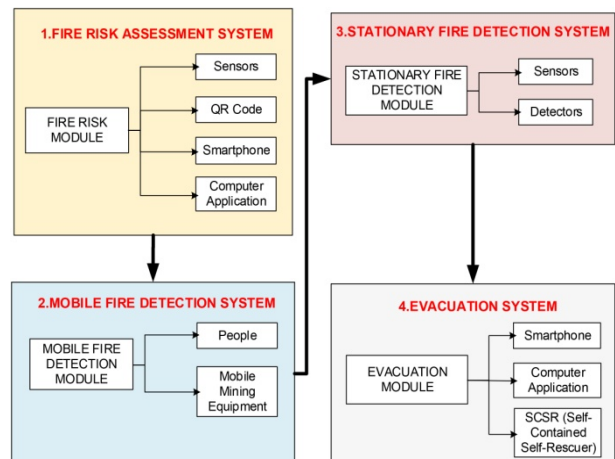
1.FIRE RISK ASSESSMENT SYSTEM

FIRE RISK MODULE

Sensors

QR Code

Smartphone

Computer Application

3.STATIONARY FIRE DETECTION SYSTEM

STATIONARY FIRE DETECTION MODULE

Sensors

Detectors

2.MOBILE FIRE DETECTION SYSTEM

MOBILE FIRE DETECTION MODULE

People

Mobile Mining Equipment

4.EVACUATION SYSTEM

EVACUATION MODULE

Smartphone

Computer Application

SCSR (Self-Contained Self-Rescuer)